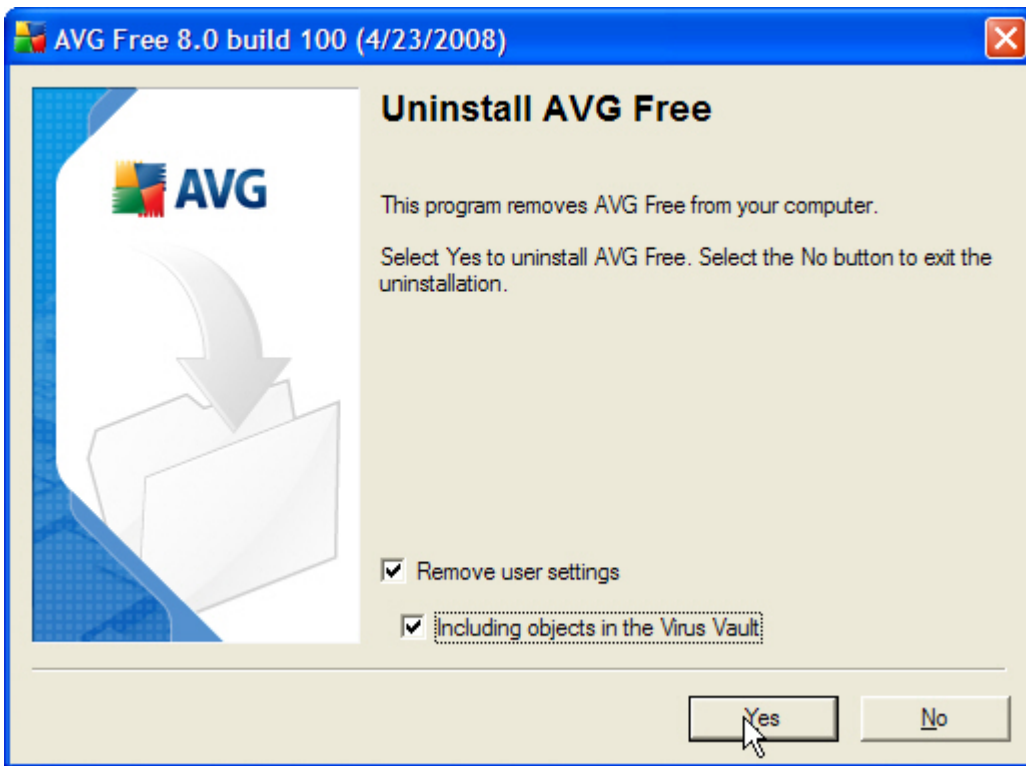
AVG Free 8.0 build 100 (4/23/2008)

AVG

Uninstall AVG Free

This program removes AVG Free from your computer.

Select Yes to uninstall AVG Free. Select the No button to exit the uninstallation.

Remove user settings

Including objects in the Virus Vault

Yes

No